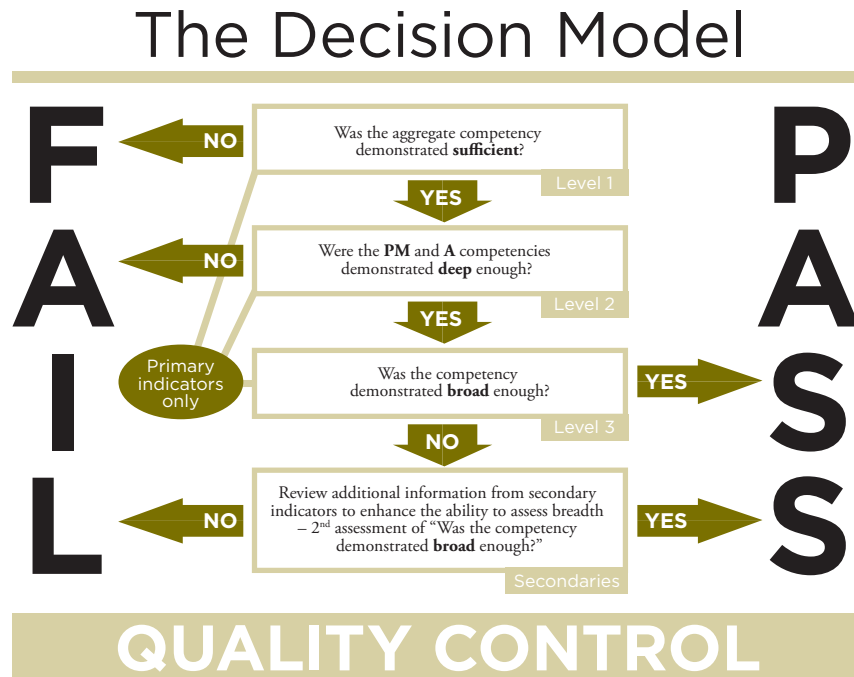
The Decision Model

FAIL

PASS

NO

Was the aggregate competency demonstrated **sufficient**?

Level 1

YES

NO

Were the **PM** and **A** competencies demonstrated **deep** enough?

Level 2

YES

Primary indicators only

Was the competency demonstrated **broad** enough?

YES

Level 3

NO

NO

Review additional information from secondary indicators to enhance the ability to assess breadth – 2$^{nd}$ assessment of "Was the competency demonstrated **broad** enough?"

YES

Secondaries

QUALITY CONTROL